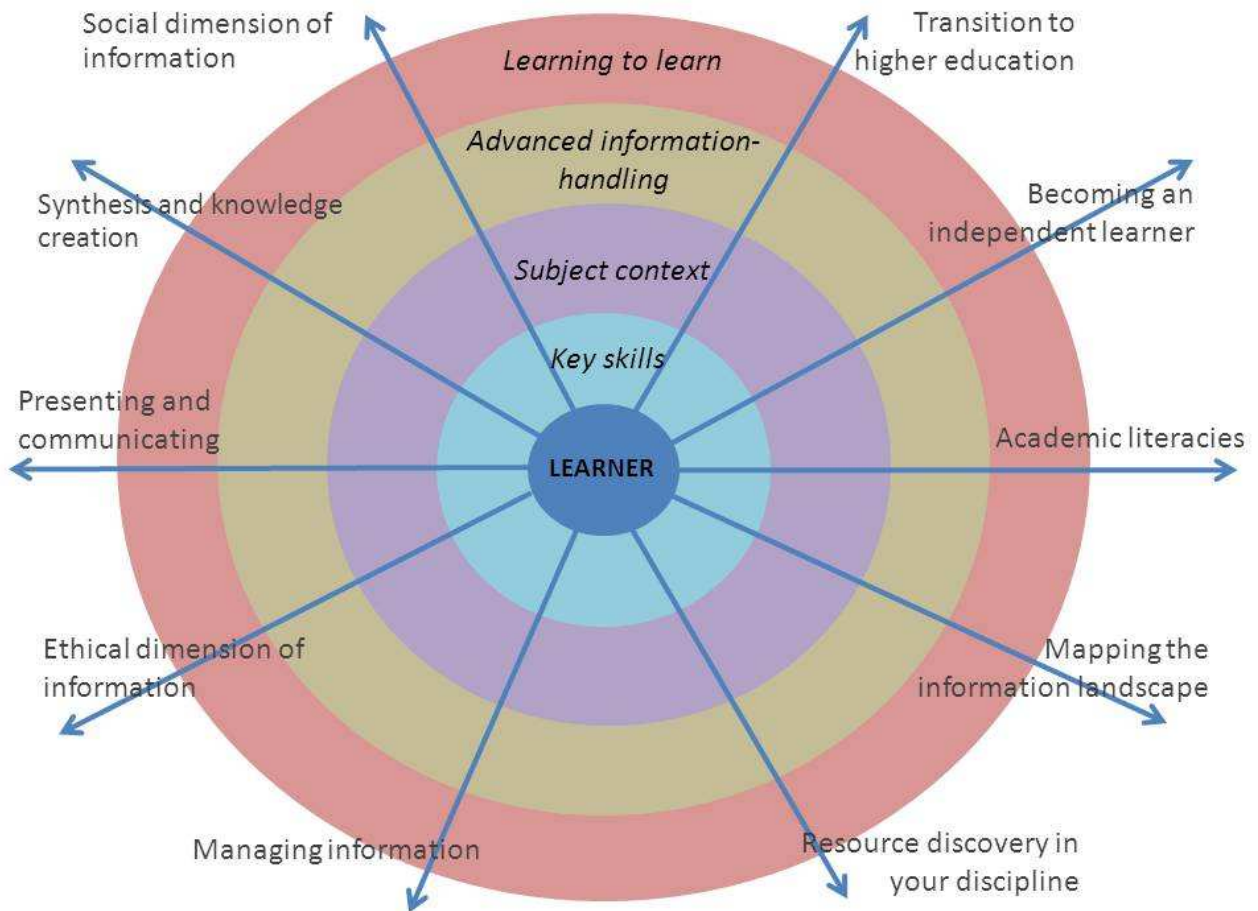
Social dimension of information

Learning to learn

Transition to higher education

Advanced information-handling

Synthesis and knowledge creation

Becoming an independent learner

Subject context

Key skills

Presenting and communicating

LEARNER

Academic literacies

Ethical dimension of information

Mapping the information landscape

Managing information

Resource discovery in your discipline